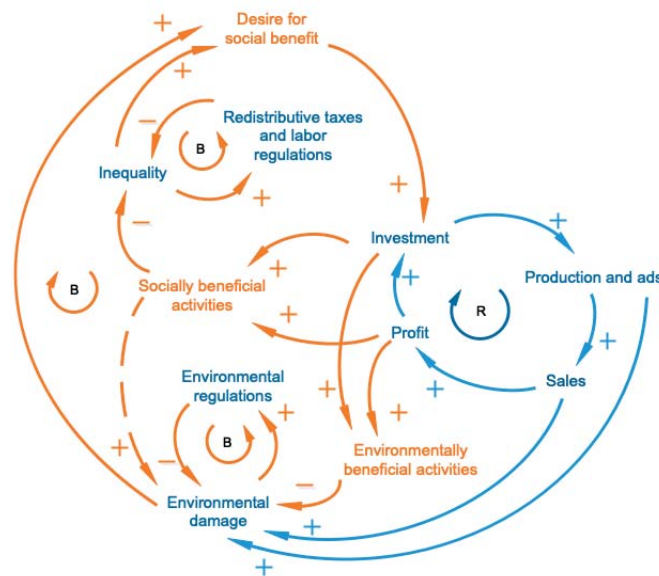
+
Desire for social benefit
+
−
Redistributive taxes and labor regulations
B
Inequality
+
+
−
Investment
+
Production and ads
B
+
Socially beneficial activities
+
R
Profit
+
+
Sales
+
Environmental regulations
+
B
+
+
−
+
Environmentally beneficial activities
Environmental damage
−
+
+